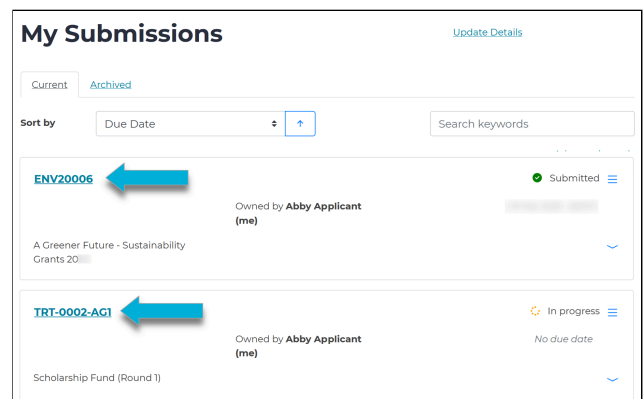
My Submissions

Update Details

Current Archived

Sort by Due Date ↑ Search keywords

ENV20006

Submitted

Owned by **Abby Applicant (me)**

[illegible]

A Greener Future - Sustainability Grants 20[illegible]

TRT-0002-AG1

In progress

Owned by **Abby Applicant (me)**

No due date

Scholarship Fund (Round 1)